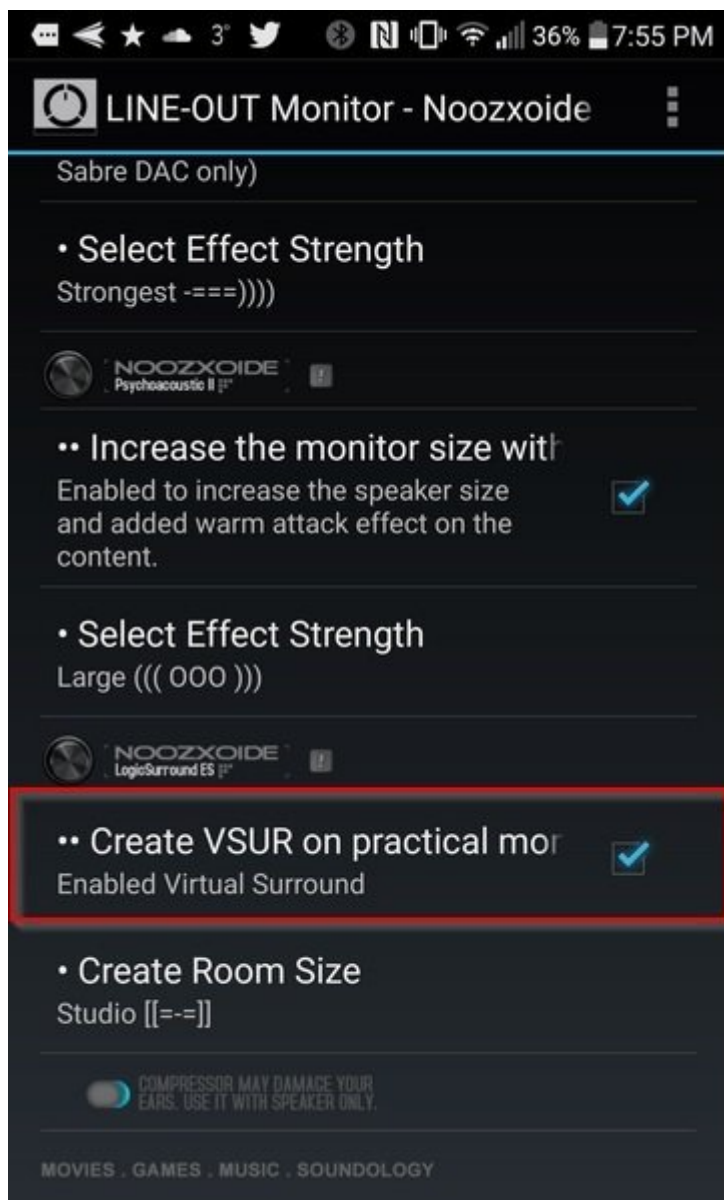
3° 36% 7:55 PM

LINE-OUT Monitor - Noozxoide

Sabre DAC only)

• Select Effect Strength
Strongest -===))))

NOOZXOIDE
Psychoacoustic II

•• Increase the monitor size with
Enabled to increase the speaker size and added warm attack effect on the content.

• Select Effect Strength
Large ((( OOO )))

NOOZXOIDE
LogicSurround ES

•• Create VSUR on practical mor
Enabled Virtual Surround

• Create Room Size
Studio [[=-=]]

COMPRESSOR MAY DAMAGE YOUR EARS. USE IT WITH SPEAKER ONLY.

MOVIES . GAMES . MUSIC . SOUNDOLOGY